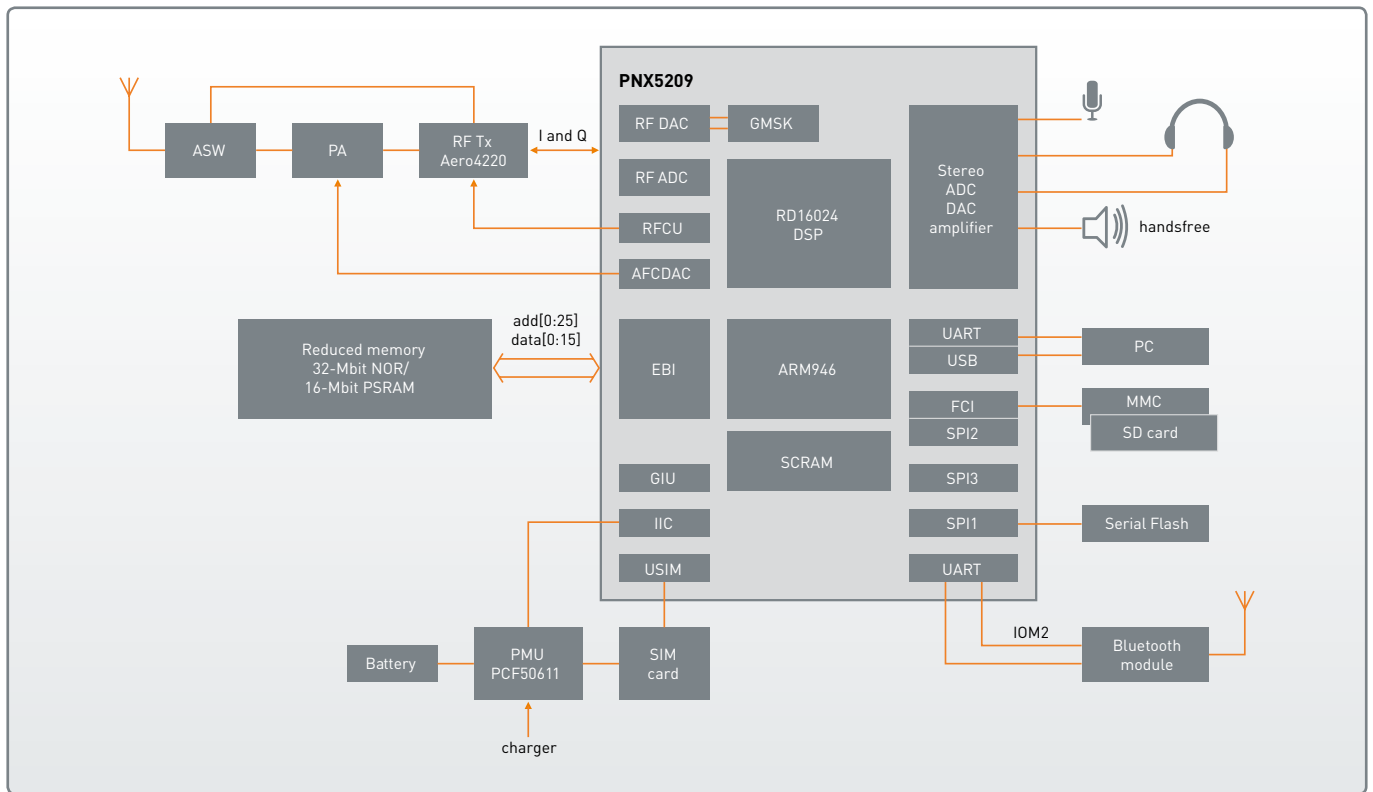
PNX5209

ASW

PA

RF Tx
Aero4220

I and Q

RF DAC

GMSK

RF ADC

RFCU

AFCDAC

RD16024
DSP

Stereo
ADC
DAC
amplifier

handsfree

Reduced memory
32-Mbit NOR/
16-Mbit PSRAM

add[0:25]
data[0:15]

EBI

ARM946

UART

USB

PC

FCI

SPI2

MMC

SD card

SCRAM

GIU

SPI3

IIC

SPI1

Serial Flash

USIM

UART

IOM2

Bluetooth
module

Battery

PMU
PCF50611

SIM
card

charger